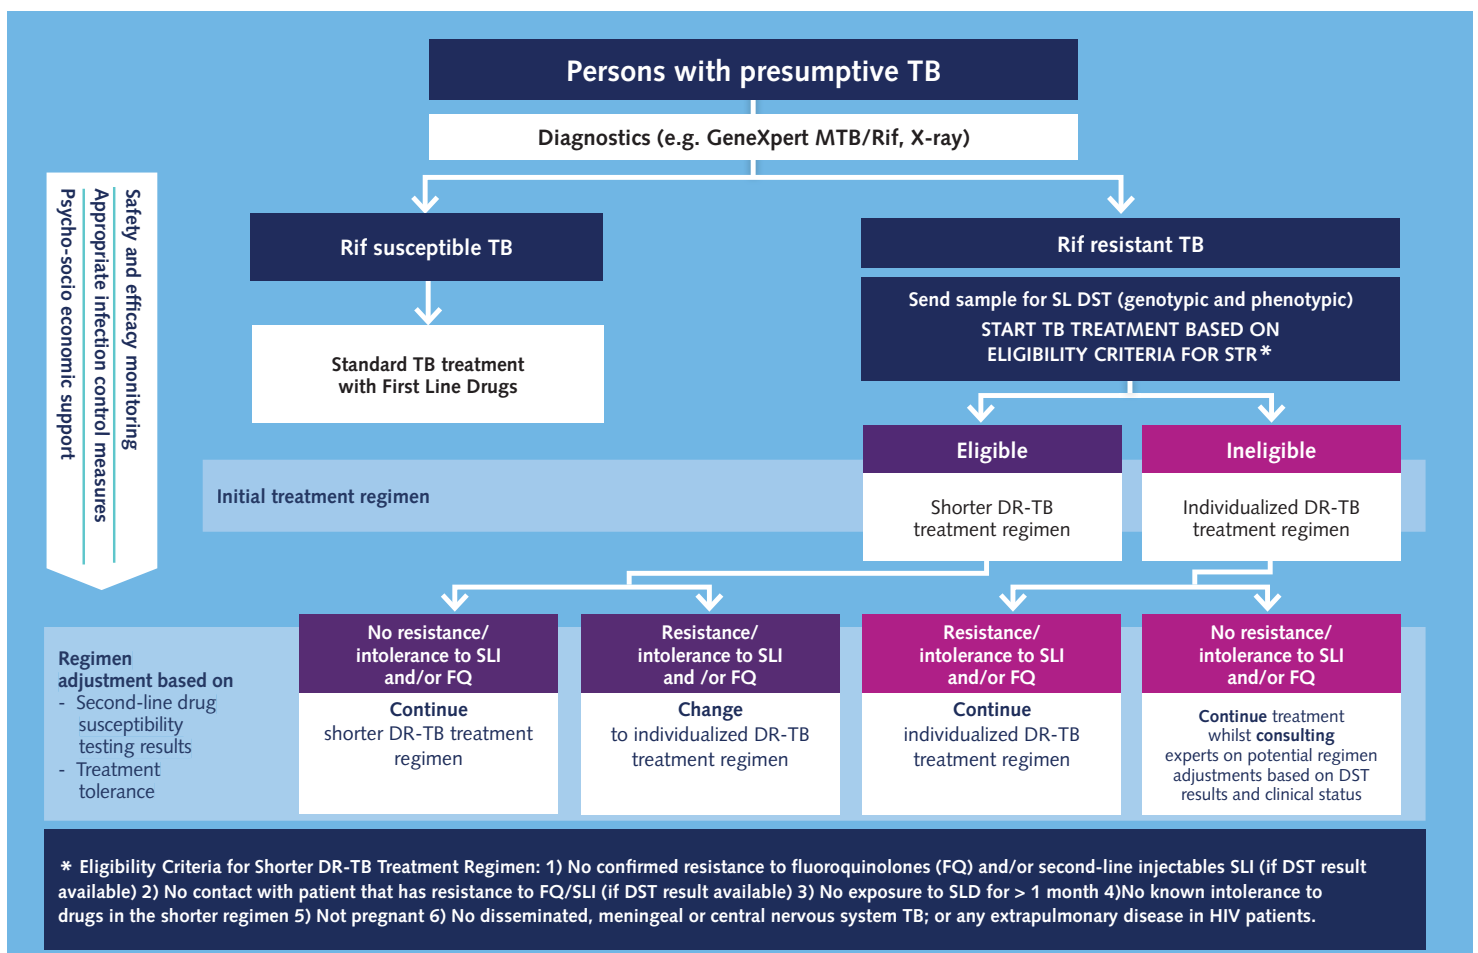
Persons with presumptive TB

Diagnostics (e.g. GeneXpert MTB/Rif, X-ray)

Safety and efficacy monitoring
Appropriate infection control measures
Psycho-socio economic support

Rif susceptible TB

Standard TB treatment with First Line Drugs

Rif resistant TB

Send sample for SL DST (genotypic and phenotypic)
START TB TREATMENT BASED ON ELIGIBILITY CRITERIA FOR STR*

Initial treatment regimen

Eligible

Shorter DR-TB treatment regimen

Ineligible

Individualized DR-TB treatment regimen

Regimen adjustment based on
- Second-line drug susceptibility testing results
- Treatment tolerance

No resistance/ intolerance to SLI and/or FQ

Continue shorter DR-TB treatment regimen

Resistance/ intolerance to SLI and /or FQ

Change to individualized DR-TB treatment regimen

Resistance/ intolerance to SLI and/or FQ

Continue individualized DR-TB treatment regimen

No resistance/ intolerance to SLI and/or FQ

Continue treatment whilst consulting experts on potential regimen adjustments based on DST results and clinical status

* Eligibility Criteria for Shorter DR-TB Treatment Regimen: 1) No confirmed resistance to fluoroquinolones (FQ) and/or second-line injectables SLI (if DST result available) 2) No contact with patient that has resistance to FQ/SLI (if DST result available) 3) No exposure to SLD for > 1 month 4)No known intolerance to drugs in the shorter regimen 5) Not pregnant 6) No disseminated, meningeal or central nervous system TB; or any extrapulmonary disease in HIV patients.